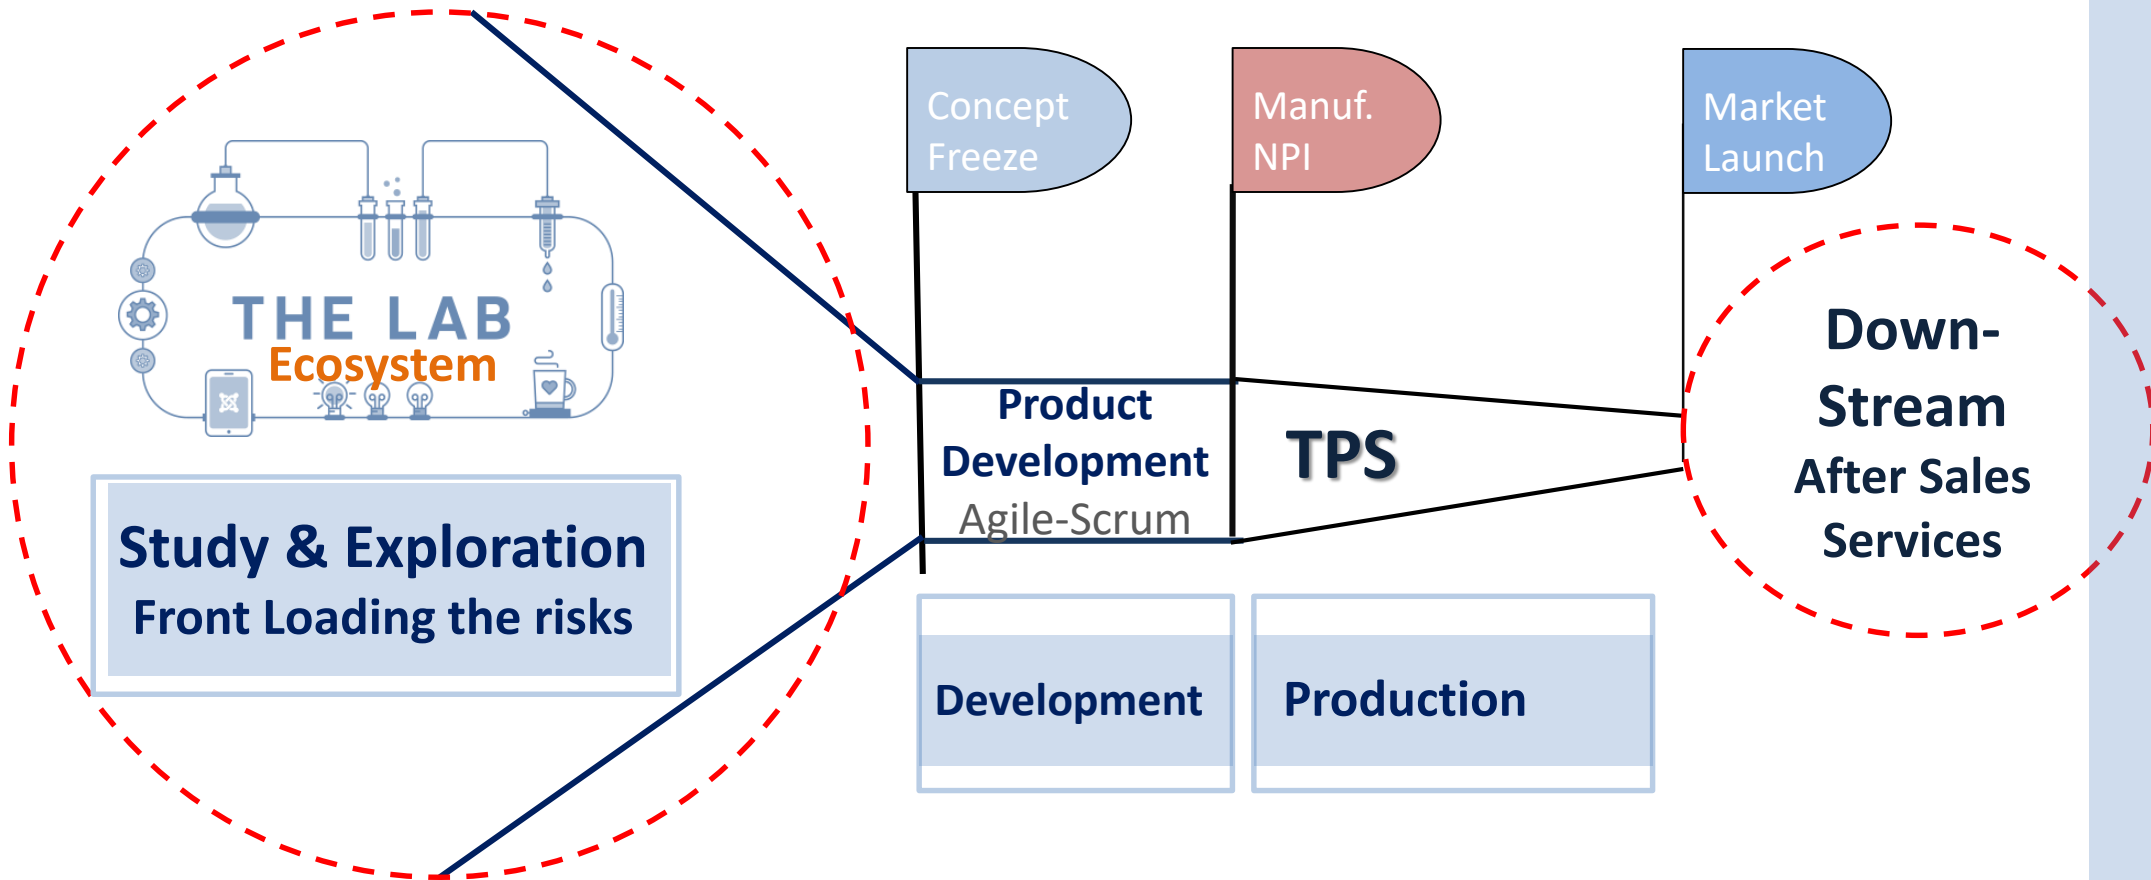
THE LAB
Ecosystem

Study & Exploration
Front Loading the risks

Concept Freeze

Manuf. NPI

Market Launch

Product Development
Agile-Scrum

TPS

Down-Stream
After Sales Services

Development

Production